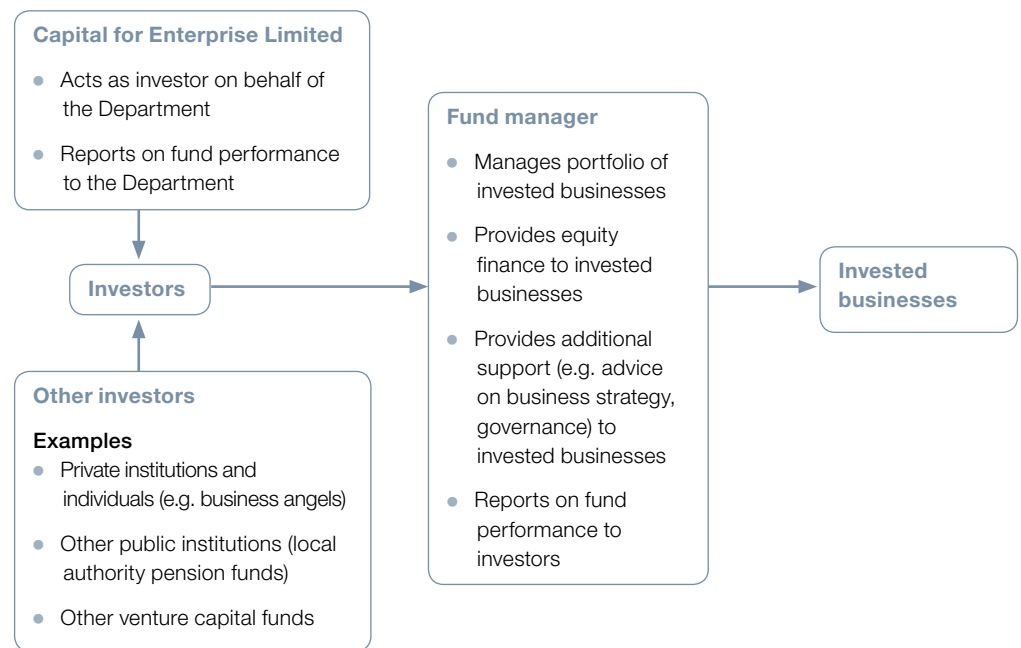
Capital for Enterprise Limited

- Acts as investor on behalf of the Department
- Reports on fund performance to the Department

Investors

Other investors

Examples
- Private institutions and individuals (e.g. business angels)
- Other public institutions (local authority pension funds)
- Other venture capital funds

Fund manager

- Manages portfolio of invested businesses
- Provides equity finance to invested businesses
- Provides additional support (e.g. advice on business strategy, governance) to invested businesses
- Reports on fund performance to investors

Invested businesses